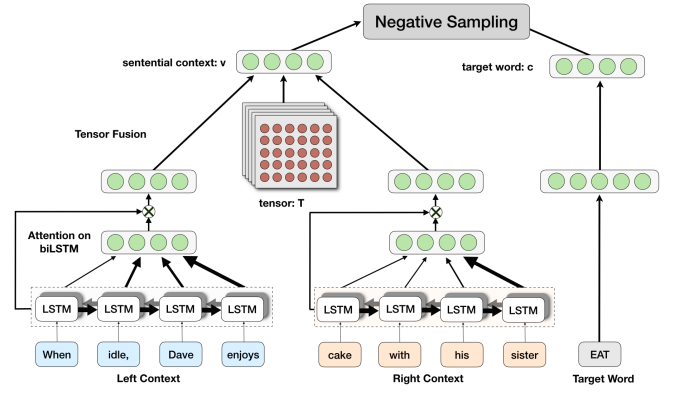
Negative Sampling

sentential context: v

target word: c

Tensor Fusion

tensor: T

Attention on biLSTM

LSTM LSTM LSTM LSTM

LSTM LSTM LSTM LSTM

When idle, Dave enjoys

cake with his sister

EAT

Left Context

Right Context

Target Word